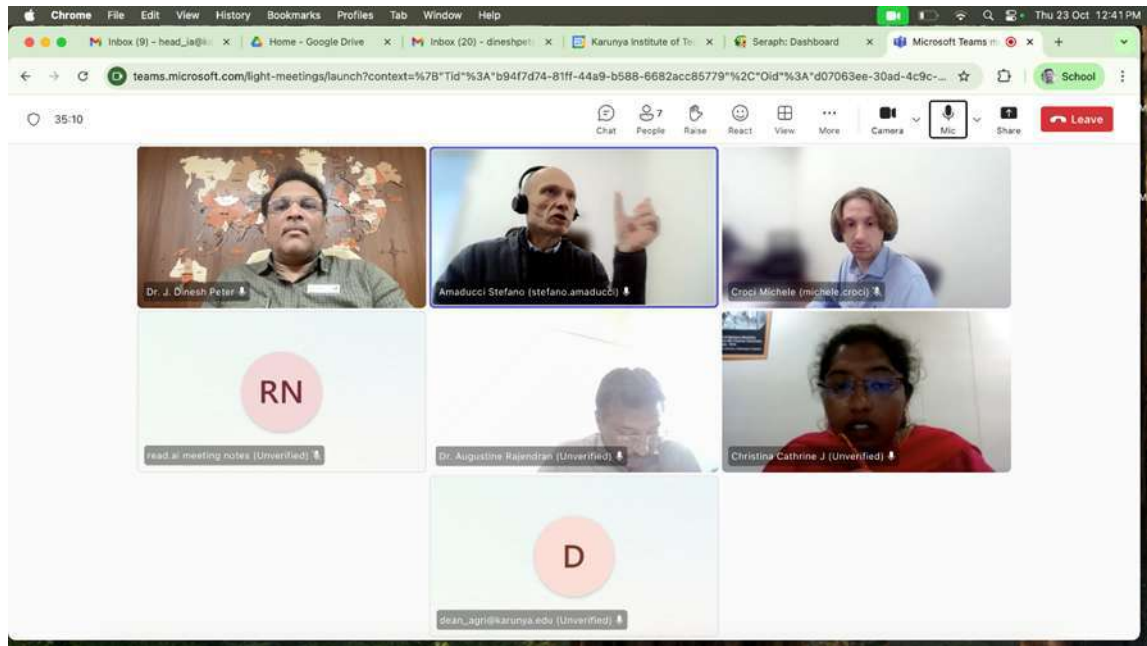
Chrome File Edit View History Bookmarks Profiles Tab Window Help

Thu 23 Oct 12:41 PM

Inbox (9) - head_ia@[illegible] ×
Home - Google Drive ×
Inbox (20) - dineshpet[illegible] ×
Karunya Institute of Te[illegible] ×
Seraph: Dashboard ×
Microsoft Teams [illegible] ×
+

teams.microsoft.com/light-meetings/launch?context=%7B"Tid"%3A"b94f7d74-81ff-44a9-b588-6682acc85779"%2C"Oid"%3A"d07063ee-30ad-4c9c-...

School

35:10

Chat
7 People
Raise
React
View
More
Camera
Mic
Share
Leave

Dr. J. Dinesh Peter

Amaducci Stefano (stefano.amaducci)

Croci Michele (michele.croci)

RN

read.ai meeting notes (Unverified)

Dr. Augustine Rajendran (Unverified)

Christina Cathrine J (Unverified)

D

dean_agri@karunya.edu (Unverified)